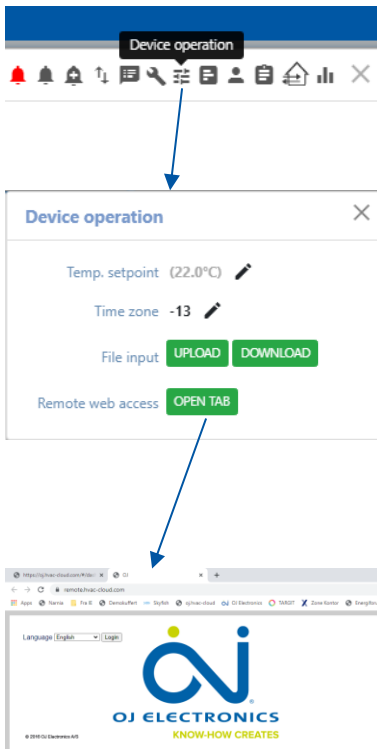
Device operation

Device operation

Temp. setpoint (22.0°C)

Time zone -13

File input UPLOAD DOWNLOAD

Remote web access OPEN TAB

https://oj.hvac-cloud.com/#/dev × OJ × +

remote.hvac-cloud.com

Apps Name Fra IE Demobuffert Skyfish oj.hvac-cloud OJ Electronics TARGIT Zone Kontor Energifor

Language English Login

OJ ELECTRONICS

KNOW-HOW CREATES

© 2016 OJ Electronics A/S